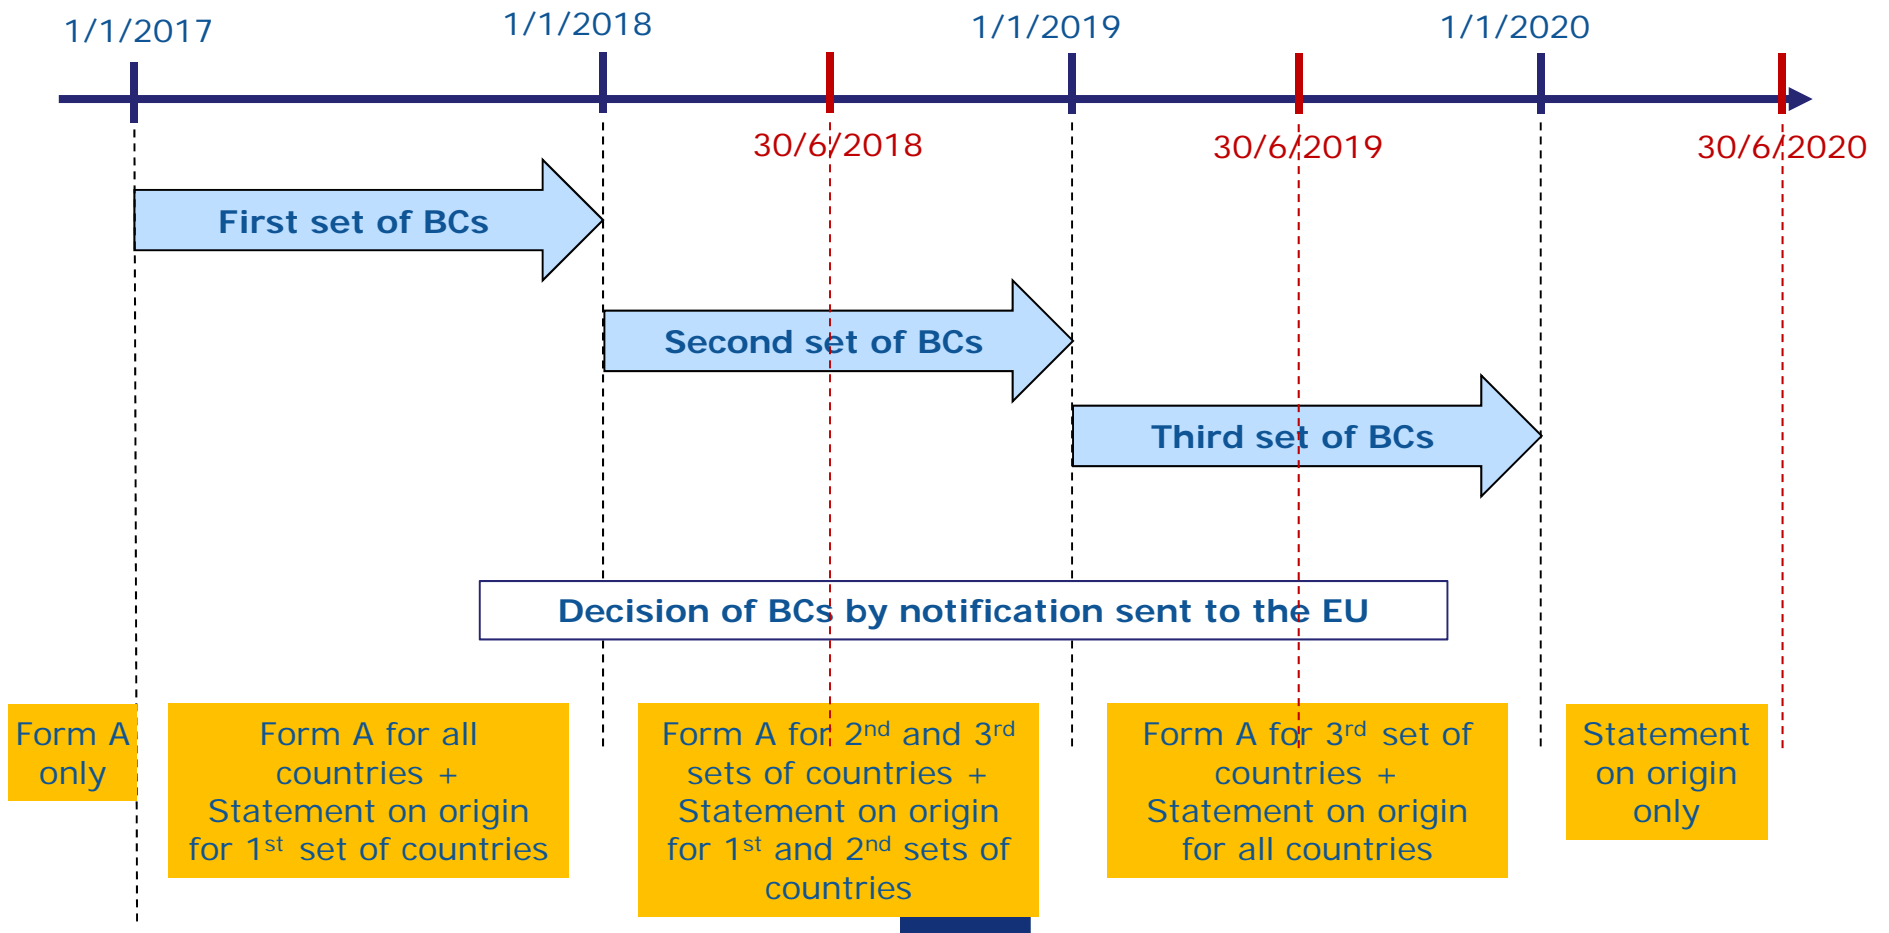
1/1/2017

1/1/2018

1/1/2019

1/1/2020

30/6/2018

30/6/2019

30/6/2020

First set of BCs

Second set of BCs

Third set of BCs

Decision of BCs by notification sent to the EU

Form A only

Form A for all countries + Statement on origin for 1$^{st}$ set of countries

Form A for 2$^{nd}$ and 3$^{rd}$ sets of countries + Statement on origin for 1$^{st}$ and 2$^{nd}$ sets of countries

Form A for 3$^{rd}$ set of countries + Statement on origin for all countries

Statement on origin only